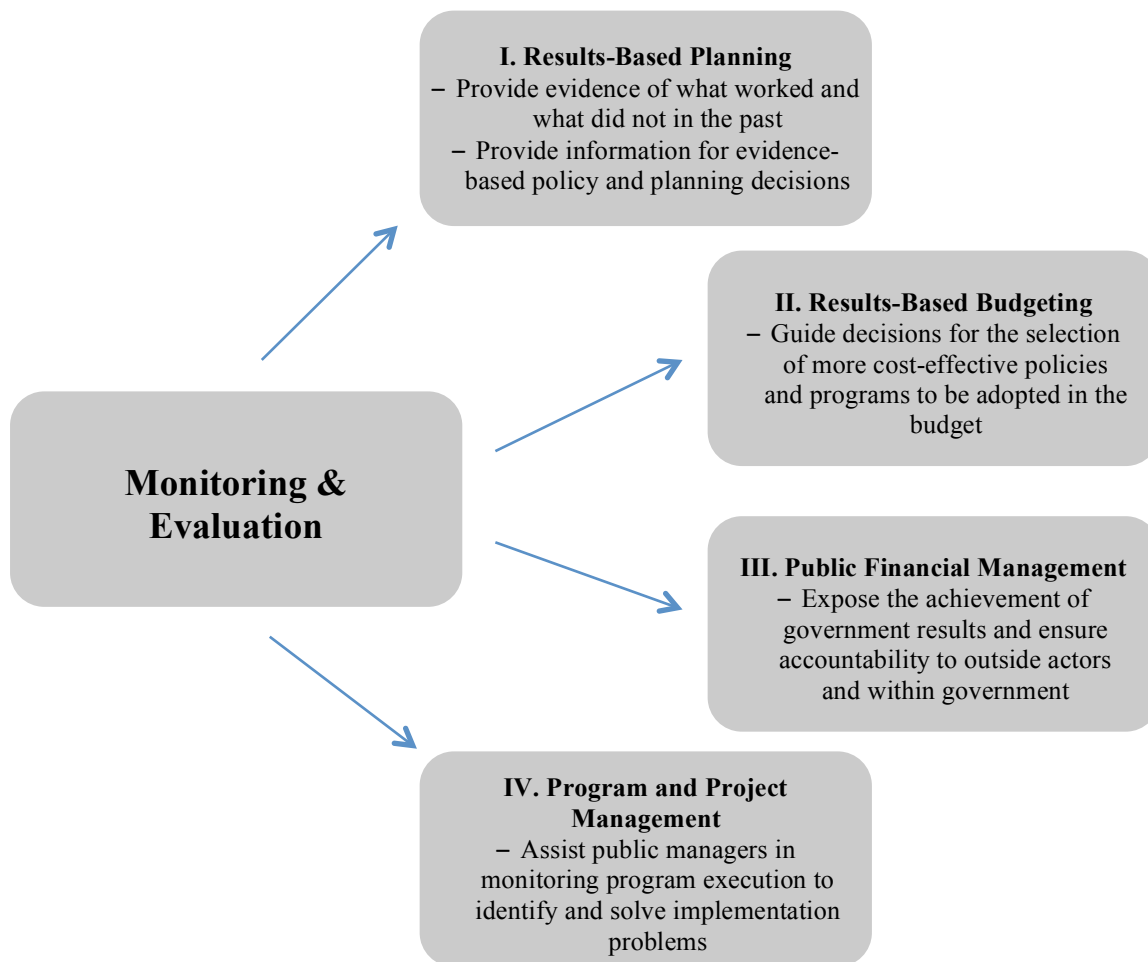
Monitoring & Evaluation

I. Results-Based Planning
– Provide evidence of what worked and what did not in the past
– Provide information for evidence-based policy and planning decisions

II. Results-Based Budgeting
– Guide decisions for the selection of more cost-effective policies and programs to be adopted in the budget

III. Public Financial Management
– Expose the achievement of government results and ensure accountability to outside actors and within government

IV. Program and Project Management
– Assist public managers in monitoring program execution to identify and solve implementation problems